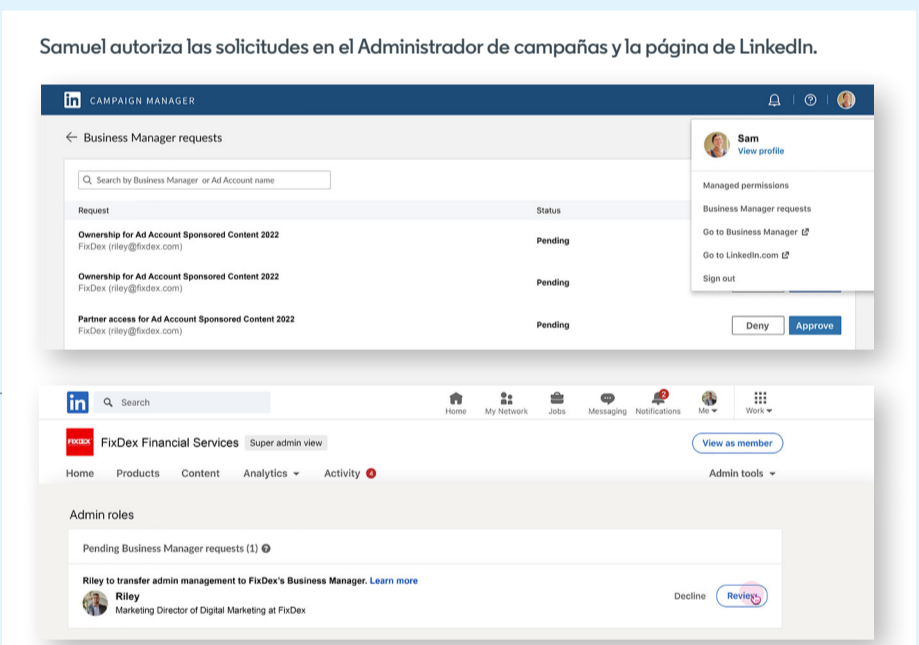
Samuel autoriza las solicitudes en el Administrador de campañas y la página de LinkedIn.

in CAMPAIGN MANAGER

← Business Manager requests

Search by Business Manager or Ad Account name

| Request | Status |
|---|---|
| Ownership for Ad Account Sponsored Content 2022 FixDex (riley@fixdex.com) | Pending |
| Ownership for Ad Account Sponsored Content 2022 FixDex (riley@fixdex.com) | Pending |
| Partner access for Ad Account Sponsored Content 2022 FixDex (riley@fixdex.com) | Pending |

Deny Approve

Sam
View profile

Managed permissions
Business Manager requests
Go to Business Manager
Go to LinkedIn.com
Sign out

in Search

Home My Network Jobs Messaging 2 Notifications Me Work

FIXDEX FixDex Financial Services Super admin view

View as member

Home Products Content Analytics Activity 4 Admin tools

Admin roles

Pending Business Manager requests (1)

Riley to transfer admin management to FixDex's Business Manager. Learn more

Riley
Marketing Director of Digital Marketing at FixDex

Decline Review